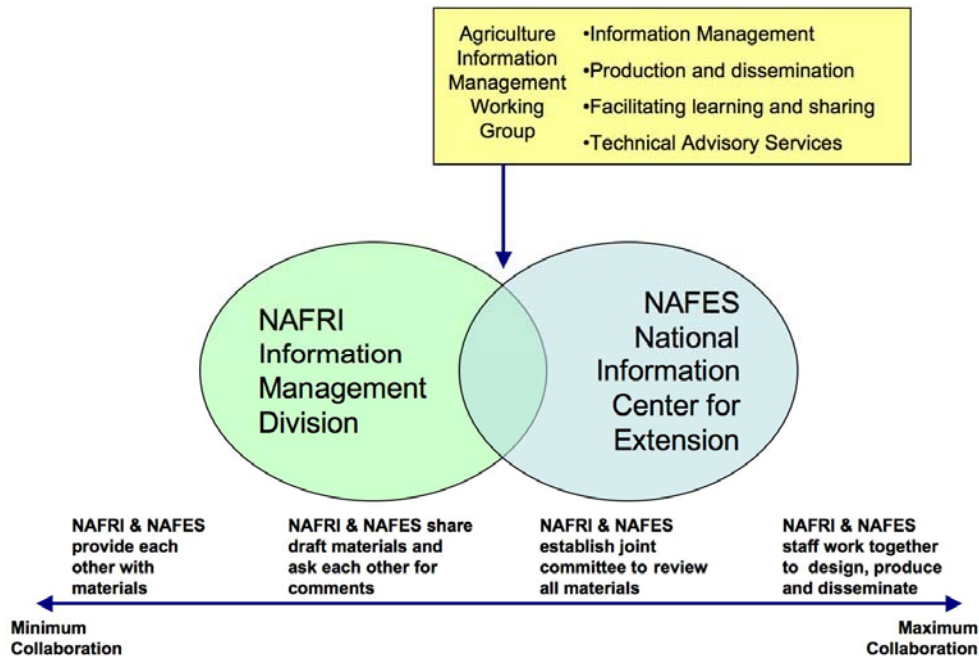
Agriculture Information Management Working Group

•Information Management
•Production and dissemination
•Facilitating learning and sharing
•Technical Advisory Services

NAFRI Information Management Division

NAFES National Information Center for Extension

NAFRI & NAFES provide each other with materials

NAFRI & NAFES share draft materials and ask each other for comments

NAFRI & NAFES establish joint committee to review all materials

NAFRI & NAFES staff work together to design, produce and disseminate

Minimum Collaboration

Maximum Collaboration